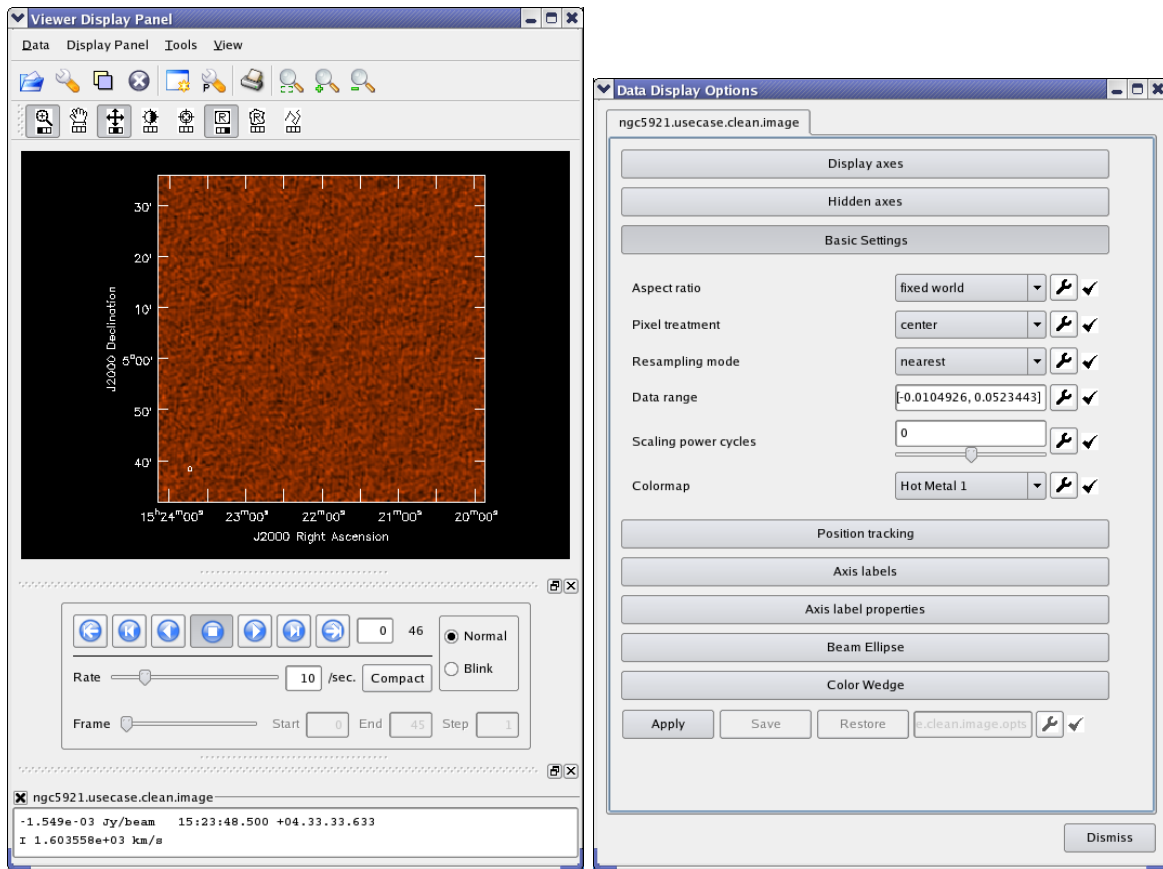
Viewer Display Panel

Data Display Panel Tools View

J2000 Declination

30'
20'
10'
5°00'
50'
40'

15h24m00s 23m00s 22m00s 21m00s 20m00s
J2000 Right Ascension

0 46
Normal
Blink
Rate 10 /sec. Compact
Frame Start 0 End 45 Step 1

ngc5921.usecase.clean.image
-1.549e-03 Jy/beam 15:23:48.500 +04.33.33.633
I 1.603558e+03 km/s

Data Display Options

ngc5921.usecase.clean.image

Display axes
Hidden axes
Basic Settings

| | |
|---|---|
| Aspect ratio | fixed world |
| Pixel treatment | center |
| Resampling mode | nearest |
| Data range | [-0.0104926, 0.0523443] |
| Scaling power cycles | 0 |
| Colormap | Hot Metal 1 |

Position tracking
Axis labels
Axis label properties
Beam Ellipse
Color Wedge

Apply Save Restore e.clean.image.opts

Dismiss